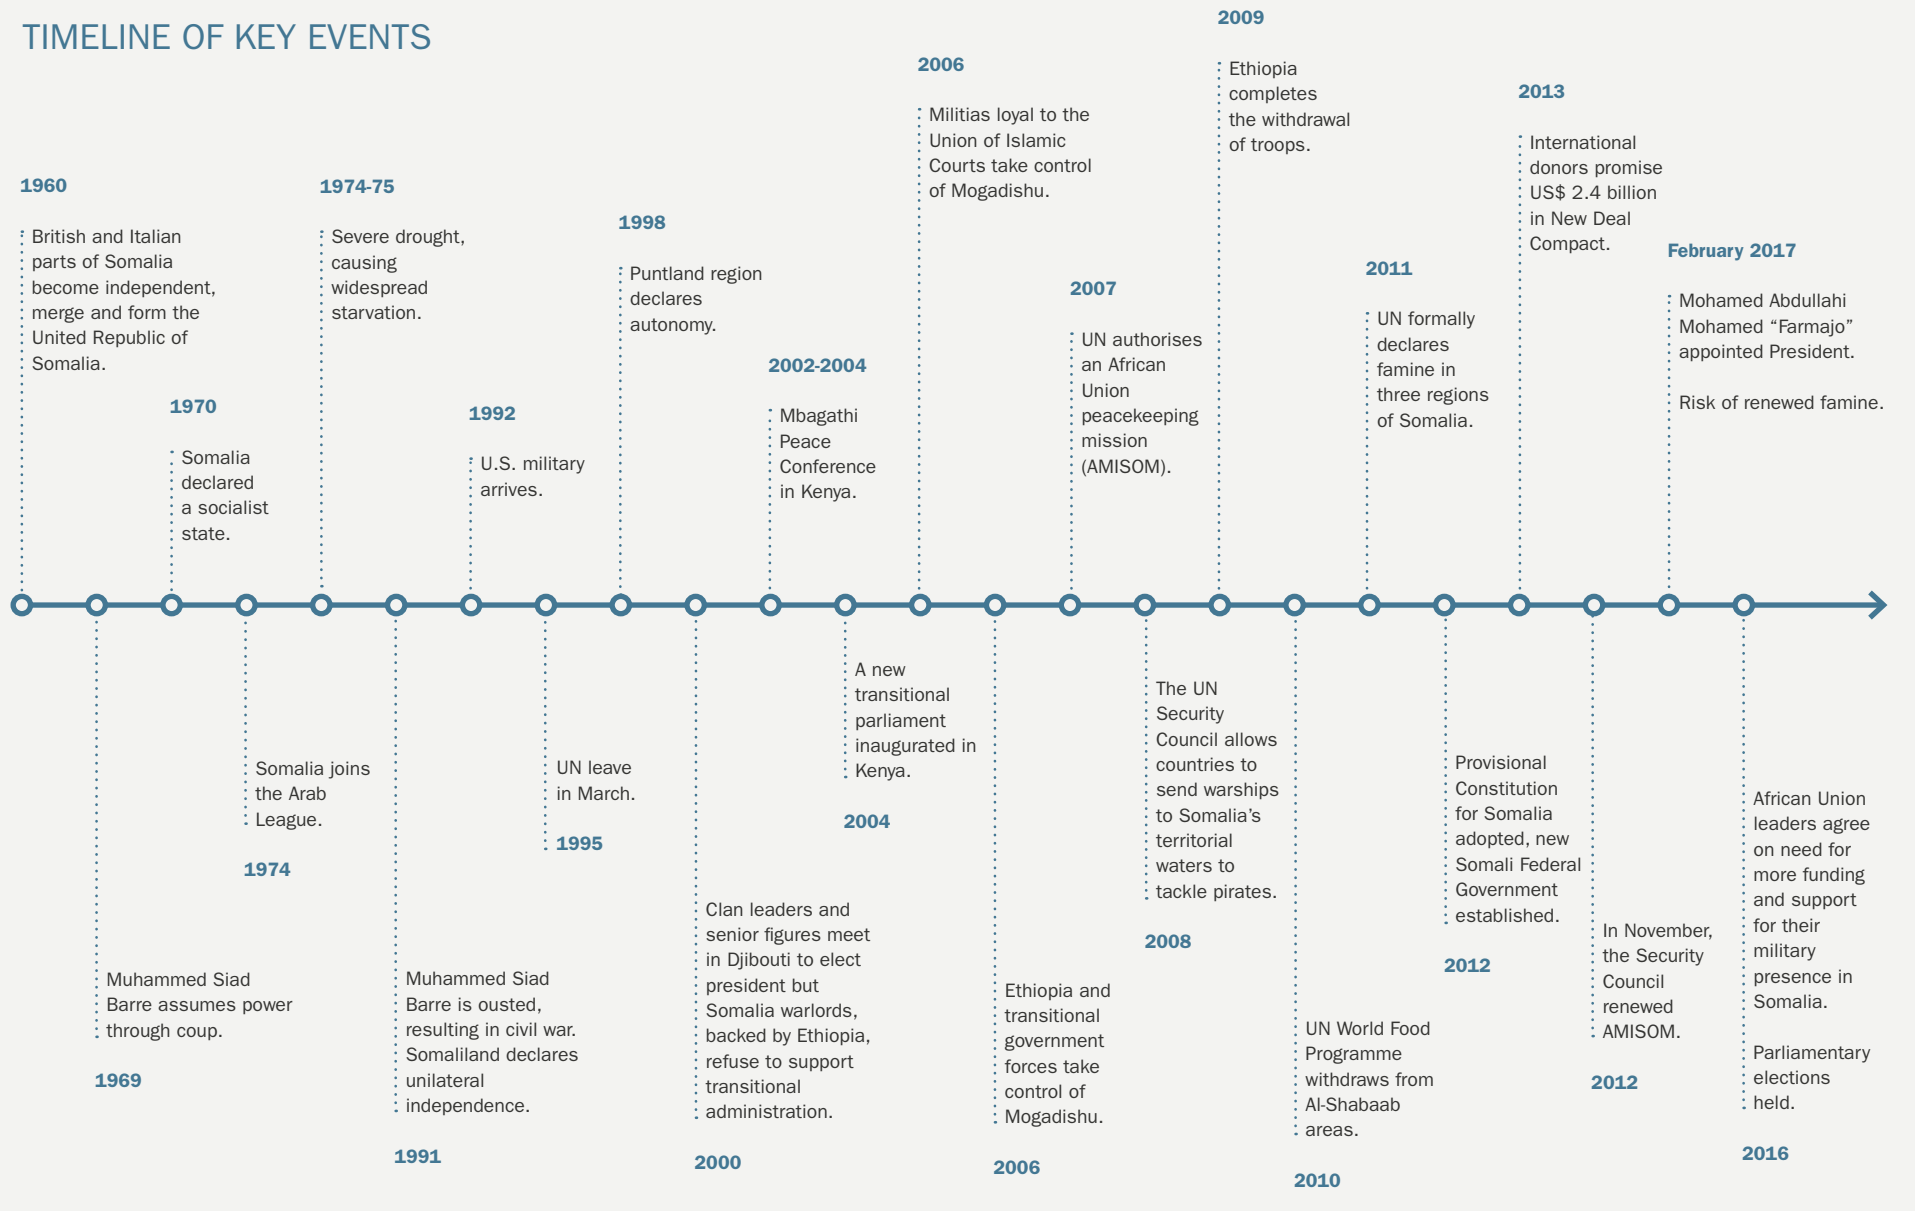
TIMELINE OF KEY EVENTS

1960
British and Italian parts of Somalia become independent, merge and form the United Republic of Somalia.

1969
Muhammed Siad Barre assumes power through coup.

1970
Somalia declared a socialist state.

Somalia joins the Arab League.
1974

1974-75
Severe drought, causing widespread starvation.

Muhammed Siad Barre is ousted, resulting in civil war. Somaliland declares unilateral independence.
1991

1992
U.S. military arrives.

UN leave in March.
1995

1998
Puntland region declares autonomy.

Clan leaders and senior figures meet in Djibouti to elect president but Somalia warlords, backed by Ethiopia, refuse to support transitional administration.
2000

2002-2004
Mbagathi Peace Conference in Kenya.

A new transitional parliament inaugurated in Kenya.
2004

2006
Militias loyal to the Union of Islamic Courts take control of Mogadishu.

Ethiopia and transitional government forces take control of Mogadishu.
2006

2007
UN authorises an African Union peacekeeping mission (AMISOM).

The UN Security Council allows countries to send warships to Somalia's territorial waters to tackle pirates.
2008

2009
Ethiopia completes the withdrawal of troops.

UN World Food Programme withdraws from Al-Shabaab areas.
2010

2011
UN formally declares famine in three regions of Somalia.

Provisional Constitution for Somalia adopted, new Somali Federal Government established.
2012

2013
International donors promise US$ 2.4 billion in New Deal Compact.

In November, the Security Council renewed AMISOM.
2012

February 2017
Mohamed Abdullahi Mohamed “Farmajo” appointed President.

Risk of renewed famine.

African Union leaders agree on need for more funding and support for their military presence in Somalia.

Parliamentary elections held.
2016